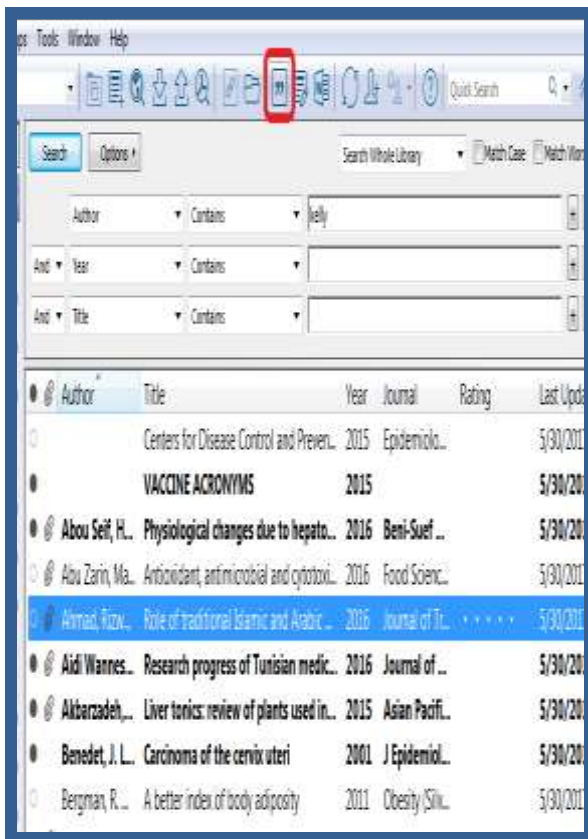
ps Tools Window Help

Quick Search

Search Options ▸ Search Whole Library ▾ Match Case Match Wor

Author ▾ Contains ▾ kelly

And ▾ Year ▾ Contains ▾

And ▾ Title ▾ Contains ▾

| | | Author | Title | Year | Journal | Rating | Last Upda |
|---|---|---|---|---|---|---|---|
| | | | Centers for Disease Control and Preven... | 2015 | Epidemiolo... | | 5/30/201 |
| ● | | | VACCINE ACRONYMS | 2015 | | | 5/30/201 |
| ● | | Abou Seif, H... | Physiological changes due to hepato... | 2016 | Beni-Suef ... | | 5/30/201 |
| | | Abu Zarin, Ma... | Antioxidant, antimicrobial and cytotoxi... | 2016 | Food Scienc... | | 5/30/201 |
| | | Ahmad, Rizw... | Role of traditional Islamic and Arabic ... | 2016 | Journal of Tr... | · · · · · | 5/30/201 |
| ● | | Aidi Wannes... | Research progress of Tunisian medic... | 2016 | Journal of ... | | 5/30/201 |
| ● | | Akbarzadeh,... | Liver tonics: review of plants used in... | 2015 | Asian Pacifi... | | 5/30/201 |
| ● | | Benedet, J. L... | Carcinoma of the cervix uteri | 2001 | J Epidemiol... | | 5/30/201 |
| | | Bergman, R... | A better index of body adiposity | 2011 | Obesity (Silv... | | 5/30/201 |